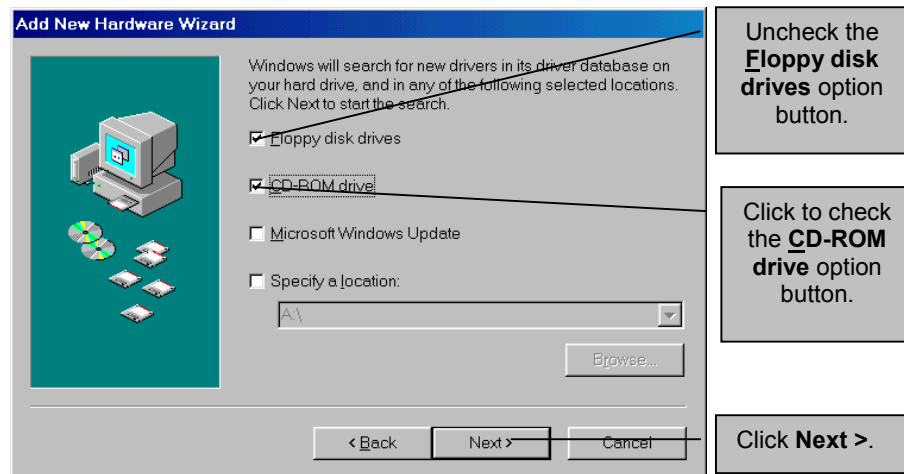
Add New Hardware Wizard

Windows will search for new drivers in its driver database on your hard drive, and in any of the following selected locations. Click Next to start the search.

☑ Floppy disk drives

☑ CD-ROM drive

☐ Microsoft Windows Update

☐ Specify a location:

A:\

Browse...

< Back

Next >

Cancel

Uncheck the **Floppy disk drives** option button.

Click to check the **CD-ROM drive** option button.

Click **Next >**.